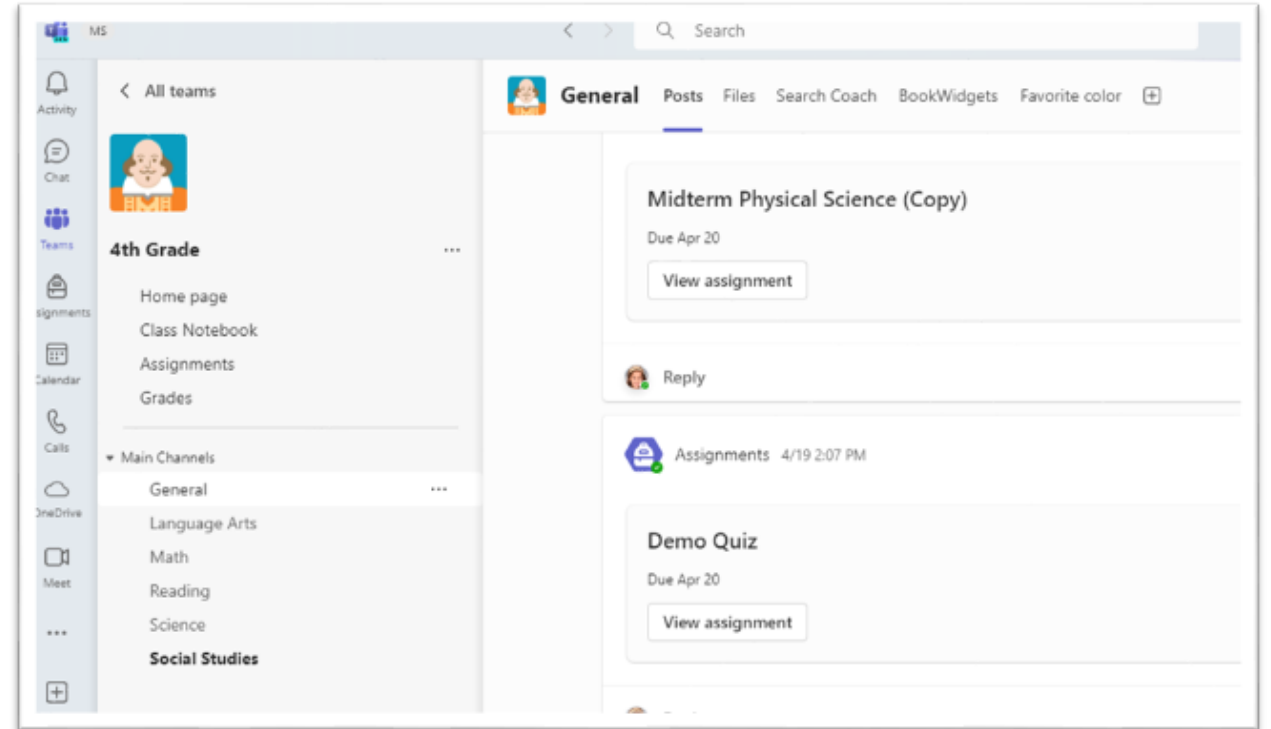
MS

Search

Activity
Chat
Teams
ssignments
Calendar
Calls
OneDrive
Meet
...

All teams

4th Grade ...

Home page
Class Notebook
Assignments
Grades

Main Channels
General ...
Language Arts
Math
Reading
Science
Social Studies

General Posts Files Search Coach BookWidgets Favorite color

Midterm Physical Science (Copy)
Due Apr 20
View assignment

Reply

Assignments 4/19 2:07 PM

Demo Quiz
Due Apr 20
View assignment